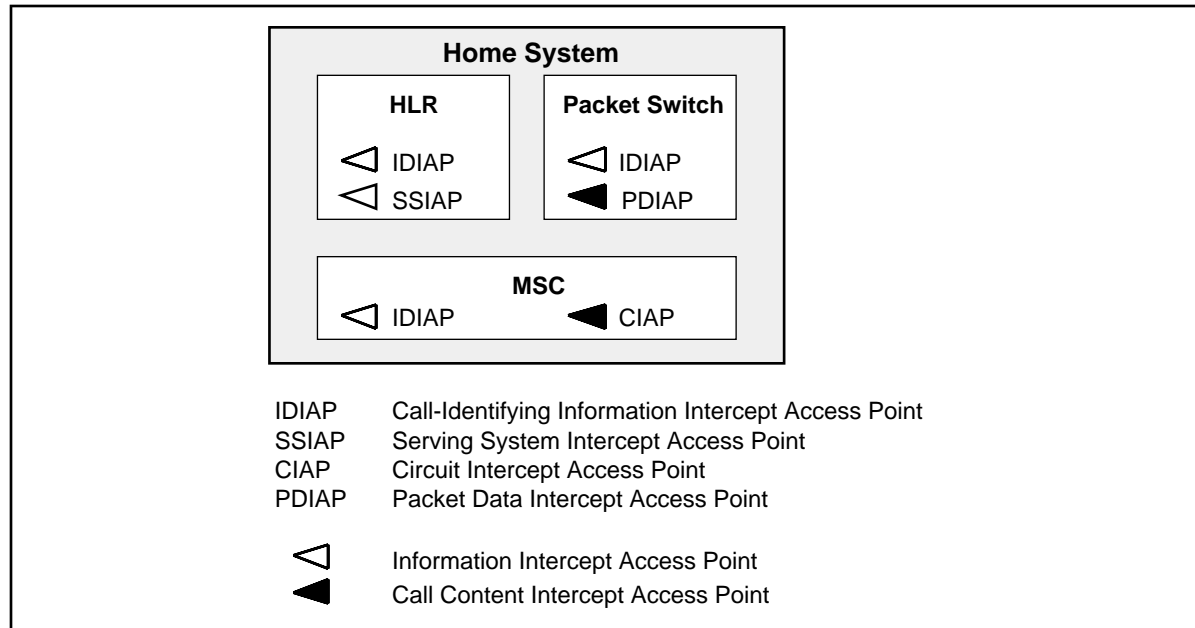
Home System

HLR

IDIAP
SSIAP

Packet Switch

IDIAP
PDIAP

MSC

IDIAP
CIAP

IDIAP Call-Identifying Information Intercept Access Point
SSIAP Serving System Intercept Access Point
CIAP Circuit Intercept Access Point
PDIAP Packet Data Intercept Access Point

Information Intercept Access Point
Call Content Intercept Access Point